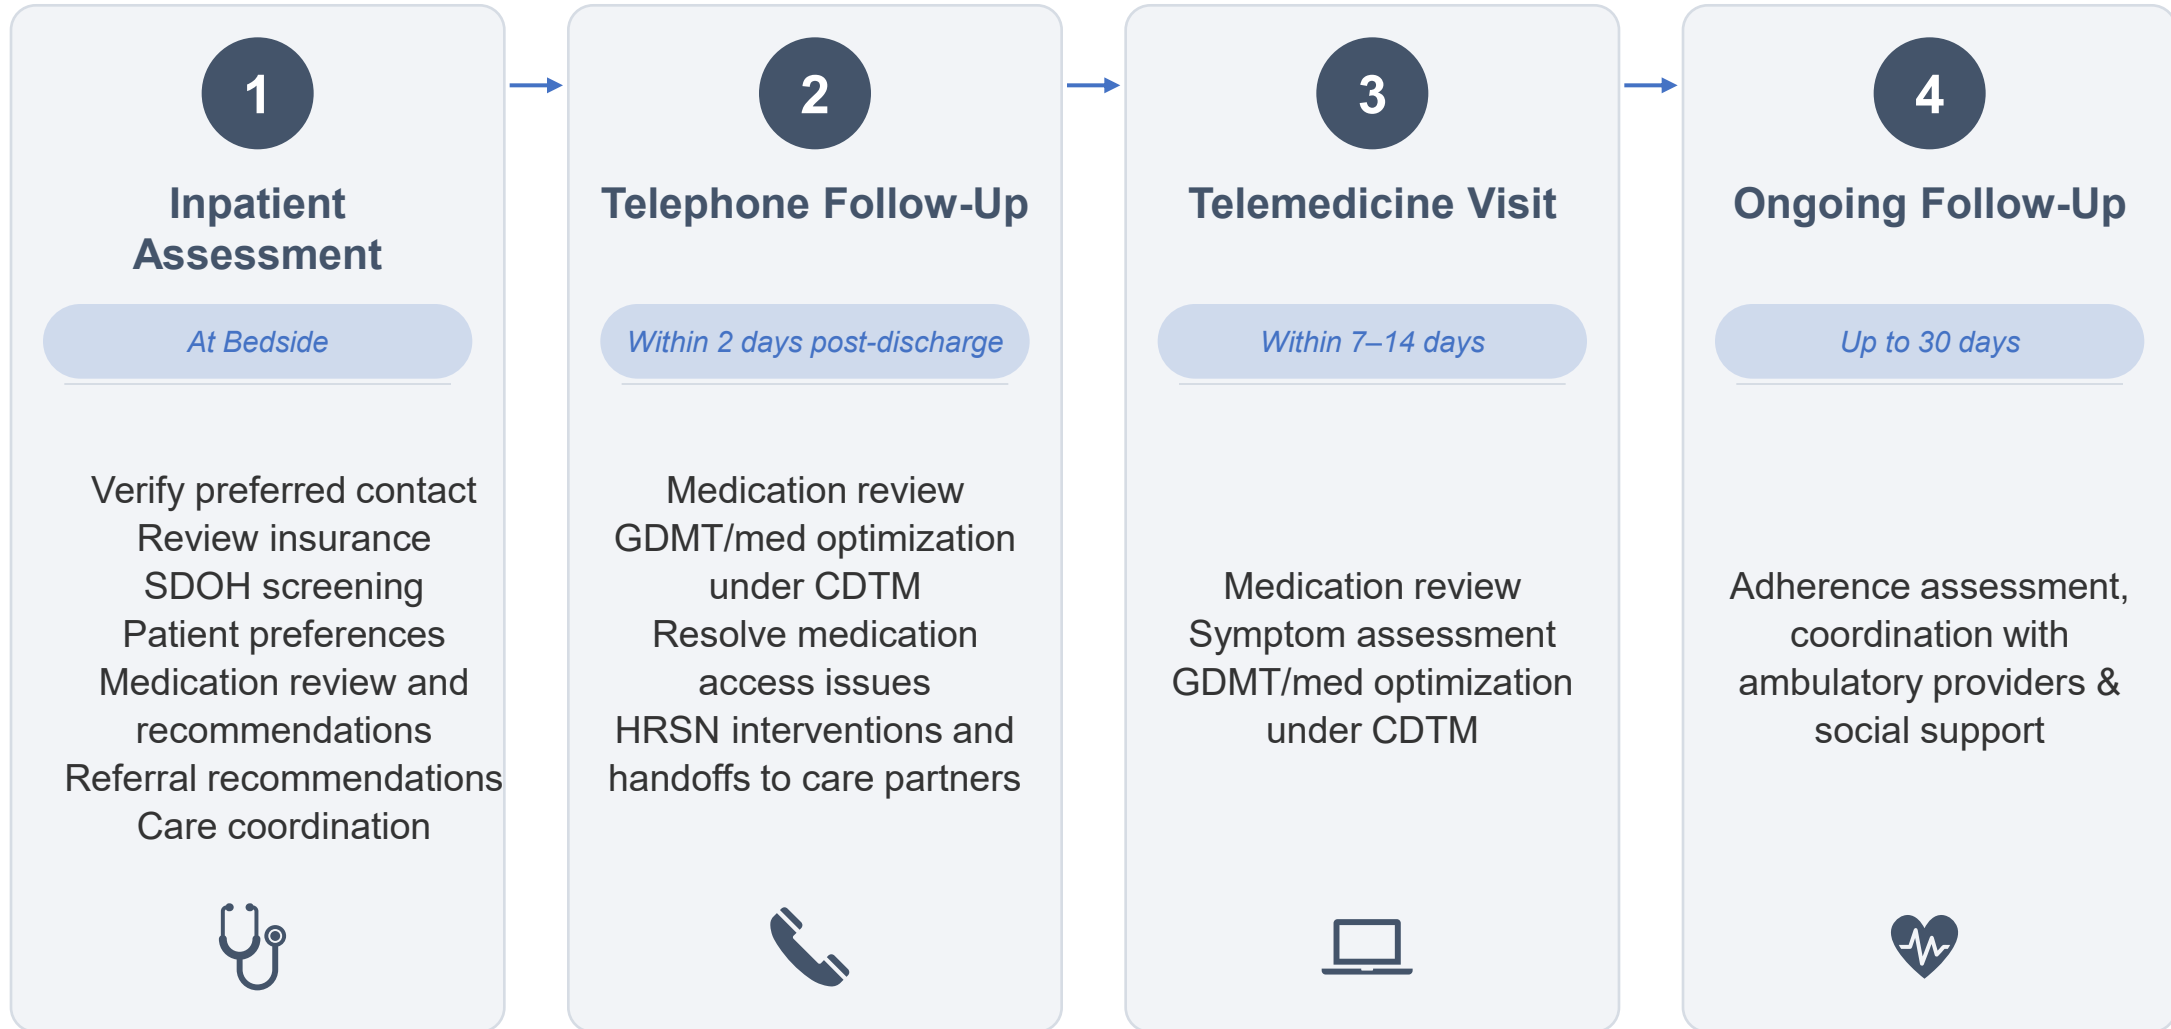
1

Inpatient Assessment

At Bedside

Verify preferred contact
Review insurance
SDOH screening
Patient preferences
Medication review and recommendations
Referral recommendations
Care coordination

2

Telephone Follow-Up

Within 2 days post-discharge

Medication review
GDMT/med optimization under CDTM
Resolve medication access issues
HRSN interventions and handoffs to care partners

3

Telemedicine Visit

Within 7–14 days

Medication review
Symptom assessment
GDMT/med optimization under CDTM

4

Ongoing Follow-Up

Up to 30 days

Adherence assessment, coordination with ambulatory providers & social support